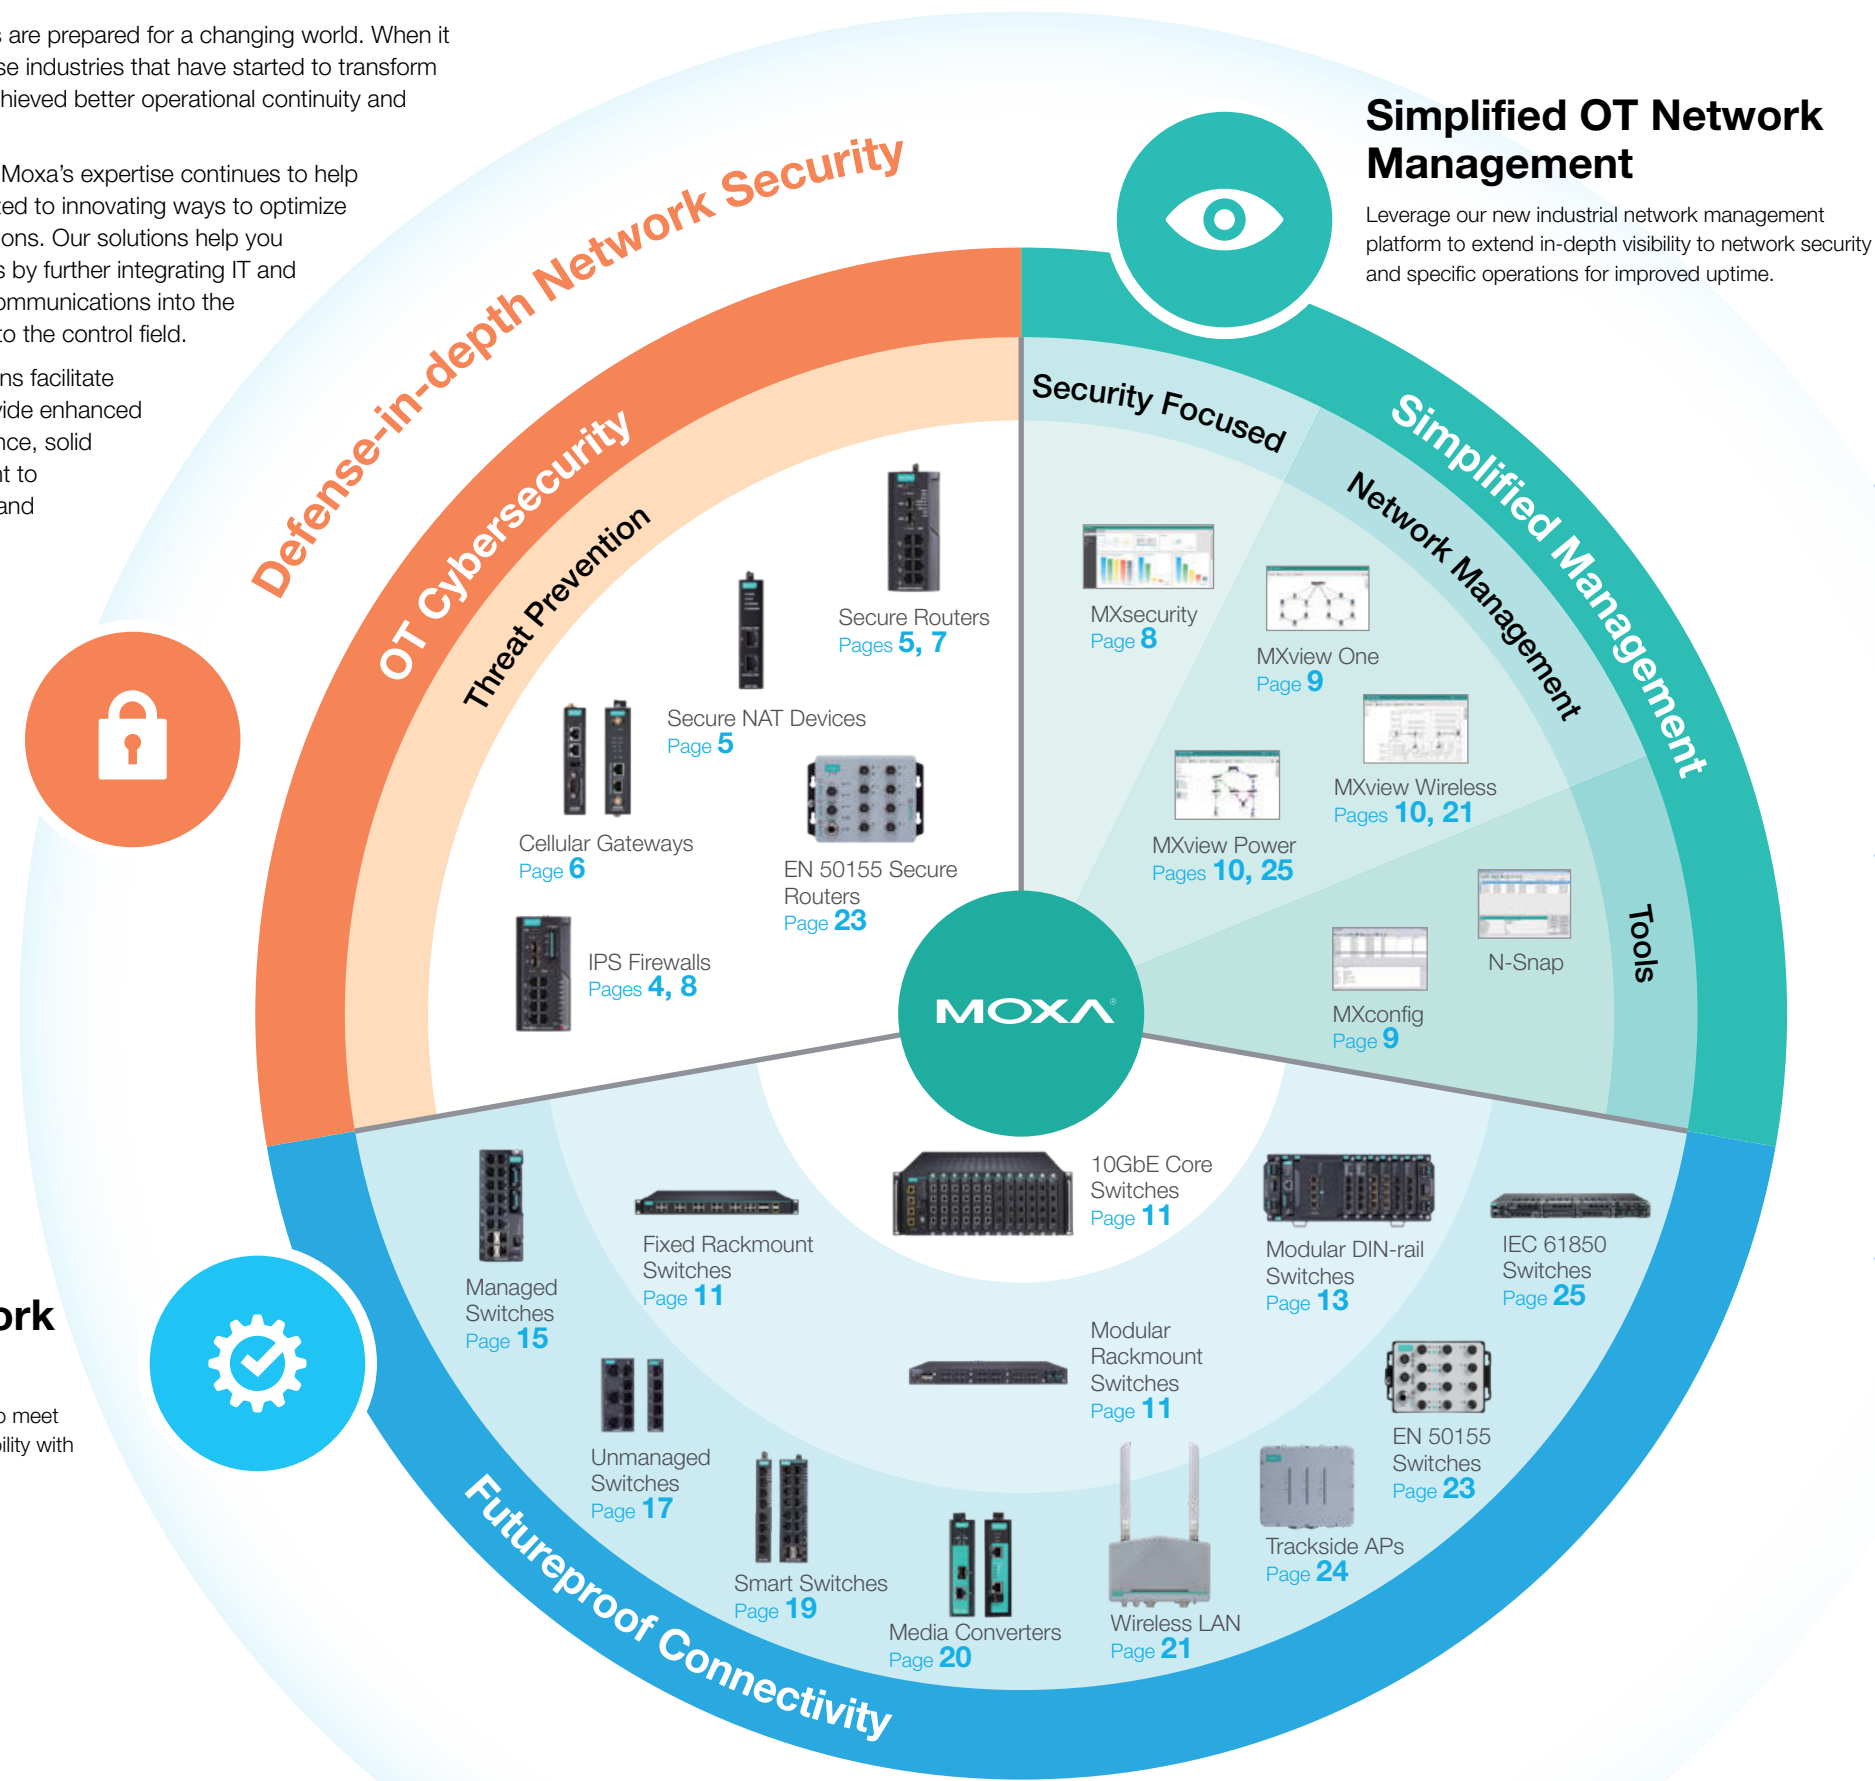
s are prepared for a changing world. When it se industries that have started to transform hieved better operational continuity and

Moxa's expertise continues to help ed to innovating ways to optimize ons. Our solutions help you s by further integrating IT and ommunications into the to the control field.

ns facilitate vide enhanced nce, solid t to and

ork

o meet bility with

Simplified OT Network Management

Leverage our new industrial network management platform to extend in-depth visibility to network security and specific operations for improved uptime.

Defense-in-depth Network Security

OT Cybersecurity

Threat Prevention

Secure Routers
Pages 5, 7

Secure NAT Devices
Page 5

Cellular Gateways
Page 6

EN 50155 Secure Routers
Page 23

IPS Firewalls
Pages 4, 8

Security Focused

Simplified Management

Network Management

Tools

MXsecurity
Page 8

MXview One
Page 9

MXview Wireless
Pages 10, 21

MXview Power
Pages 10, 25

N-Snap

MXconfig
Page 9

MOXA

Futureproof Connectivity

Managed Switches
Page 15

Fixed Rackmount Switches
Page 11

10GbE Core Switches
Page 11

Modular DIN-rail Switches
Page 13

IEC 61850 Switches
Page 25

Modular Rackmount Switches
Page 11

Unmanaged Switches
Page 17

EN 50155 Switches
Page 23

Smart Switches
Page 19

Media Converters
Page 20

Wireless LAN
Page 21

Trackside APs
Page 24